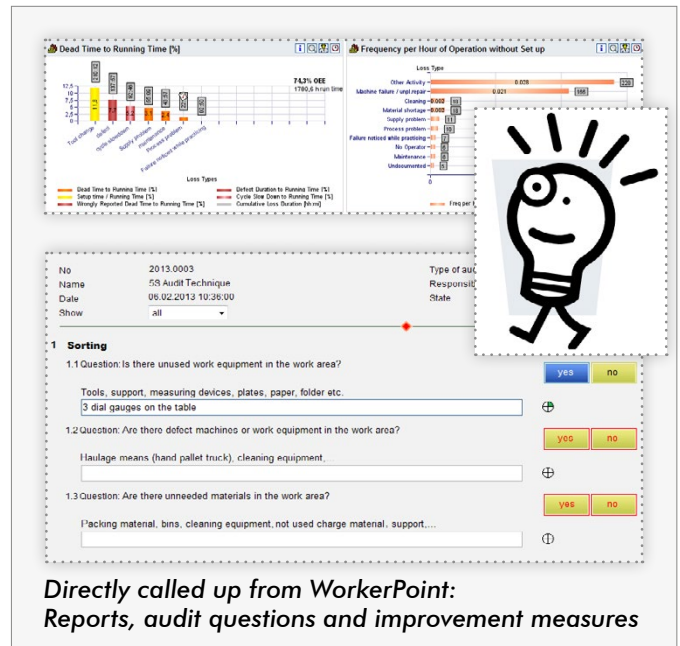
Dead Time to Running Time [%]

74,3% OEE
1780,6 h run time

12,5
10
7,5
5
2,5
0

Tool change
Defect
cycle slowdown
Supply problem
Maintenance
Process problem
Failure noticed while practicing

Loss Types

Dead Time to Running Time [%]
Setup time / Running Time [%]
Wrongly Reported Dead Time to Running Time [%]
Defect Duration to Running Time [%]
Cycle Slow Down to Running Time [%]
Cumulative Loss Duration [h:m]

Frequency per Hour of Operation without Set up

Loss Type

Other Activity
Machine failure / unpl.repair
Cleaning
Material shortage
Supply problem
Process problem
Failure noticed while practicing
No Operator
Maintenance
Undocumented

0.028
0.021
0.002
0.002

Freq per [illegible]

| No | 2013.0003 | Type of au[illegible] |
|---|---|---|
| Name | 5S Audit Technique | Responsi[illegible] |
| Date | 06.02.2013 10:36:00 | State |
| Show | all | |

1 Sorting

1.1 Question: Is there unused work equipment in the work area?

yes no

Tools, support, measuring devices, plates, paper, folder etc.

3 dial gauges on the table

1.2 Question: Are there defect machines or work equipment in the work area?

yes no

Haulage means (hand pallet truck), cleaning equipment,

1.3 Question: Are there unneeded materials in the work area?

yes no

Packing material, bins, cleaning equipment, not used charge material, support,...

Directly called up from WorkerPoint:
Reports, audit questions and improvement measures